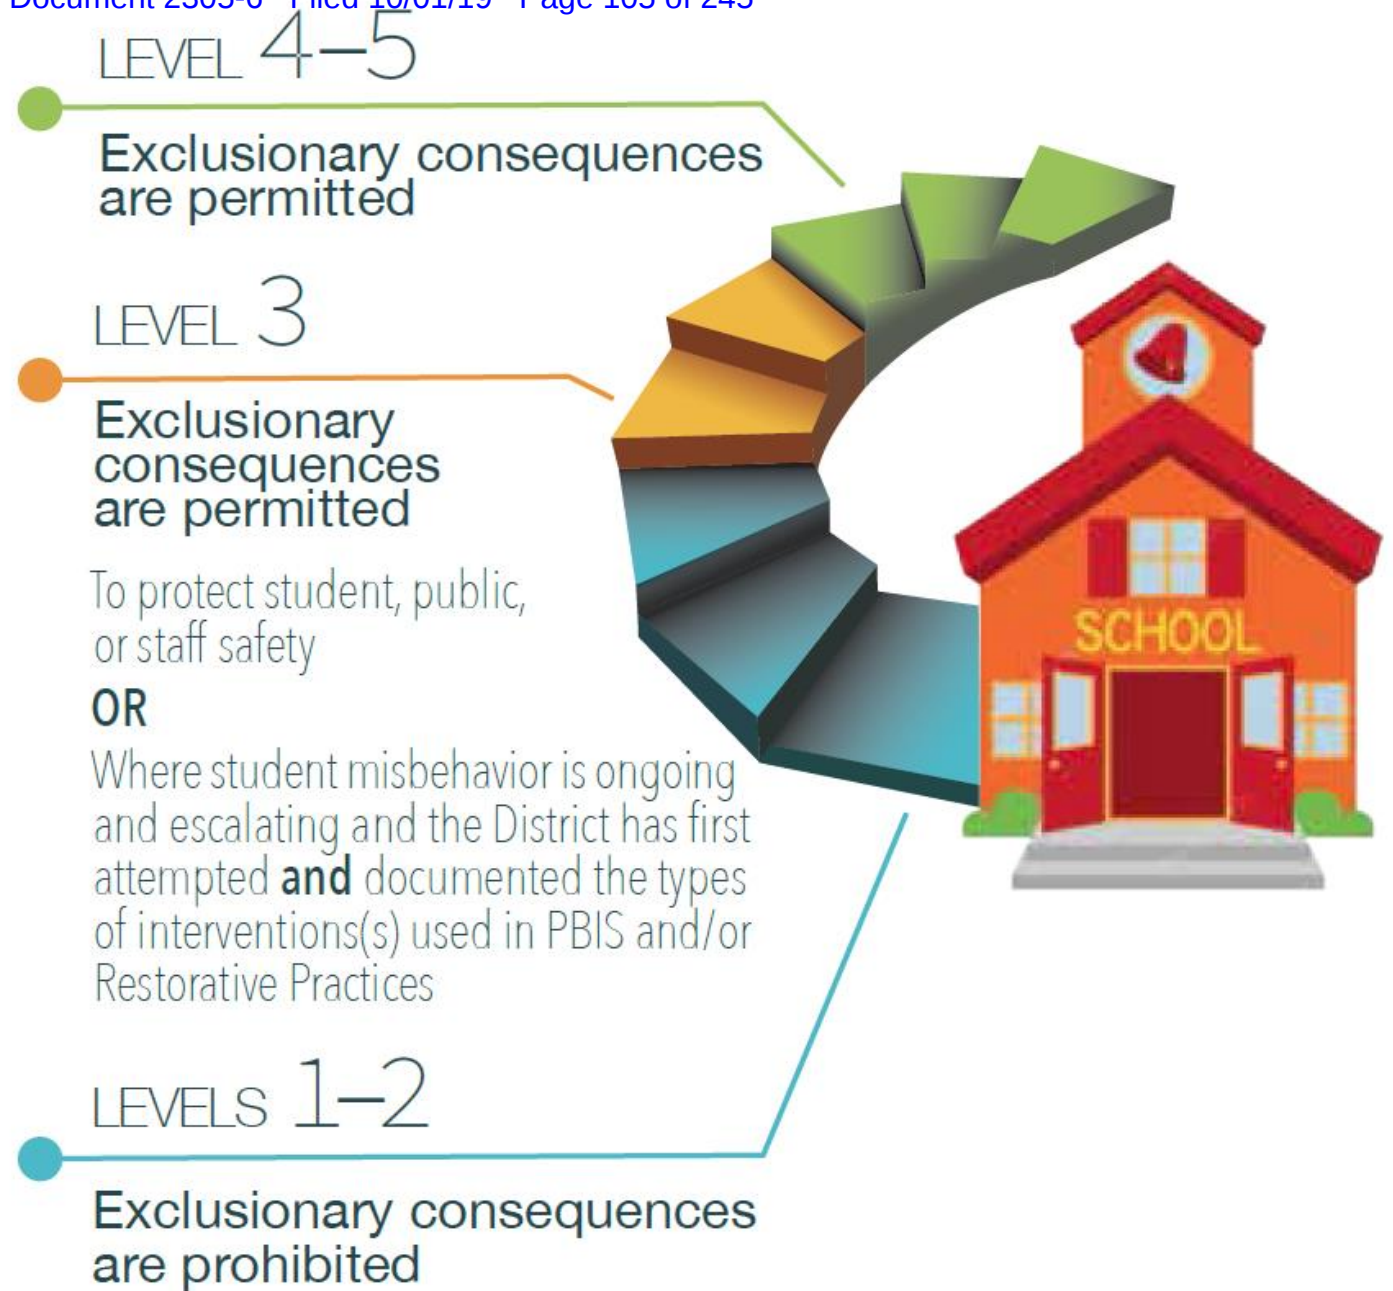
Document 2303-6 Filed 10/01/19 Page 105 of 243

LEVEL 4–5

Exclusionary consequences are permitted

LEVEL 3

Exclusionary consequences are permitted

To protect student, public, or staff safety

OR

Where student misbehavior is ongoing and escalating and the District has first attempted **and** documented the types of interventions(s) used in PBIS and/or Restorative Practices

LEVELS 1–2

Exclusionary consequences are prohibited

SCHOOL